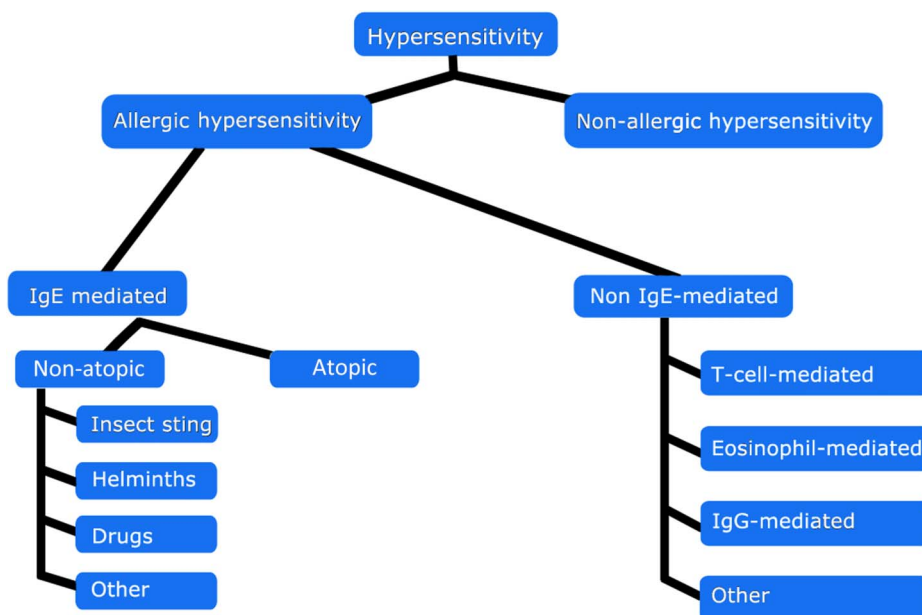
Hypersensitivity

Allergic hypersensitivity

Non-allergic hypersensitivity

IgE mediated

Non IgE-mediated

Non-atopic

Atopic

Insect sting

Helminths

Drugs

Other

T-cell-mediated

Eosinophil-mediated

IgG-mediated

Other